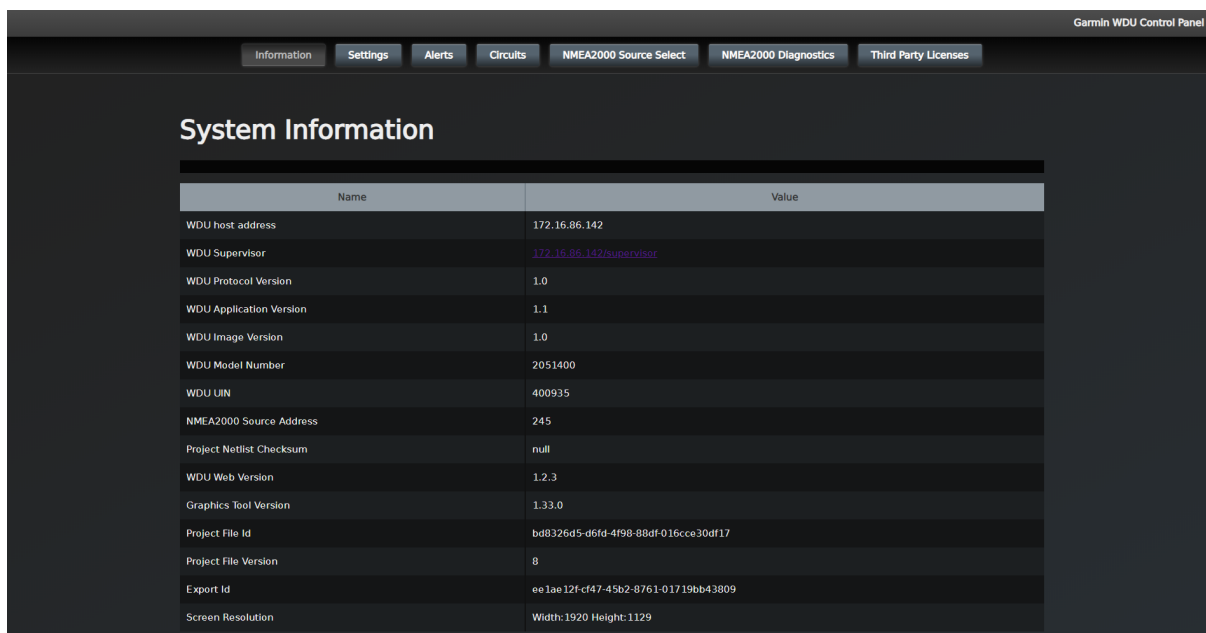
Garmin WDU Control Panel

Information Settings Alerts Circuits NMEA2000 Source Select NMEA2000 Diagnostics Third Party Licenses

System Information

| Name | Value |
|---|---|
| WDU host address | 172.16.86.142 |
| WDU Supervisor | 172.16.86.142/supervisor |
| WDU Protocol Version | 1.0 |
| WDU Application Version | 1.1 |
| WDU Image Version | 1.0 |
| WDU Model Number | 2051400 |
| WDU UIN | 400935 |
| NMEA2000 Source Address | 245 |
| Project Netlist Checksum | null |
| WDU Web Version | 1.2.3 |
| Graphics Tool Version | 1.33.0 |
| Project File Id | bd8326d5-d6fd-4f98-88df-016cce30df17 |
| Project File Version | 8 |
| Export Id | ee1ae12f-cf47-45b2-8761-01719bb43809 |
| Screen Resolution | Width:1920 Height:1129 |